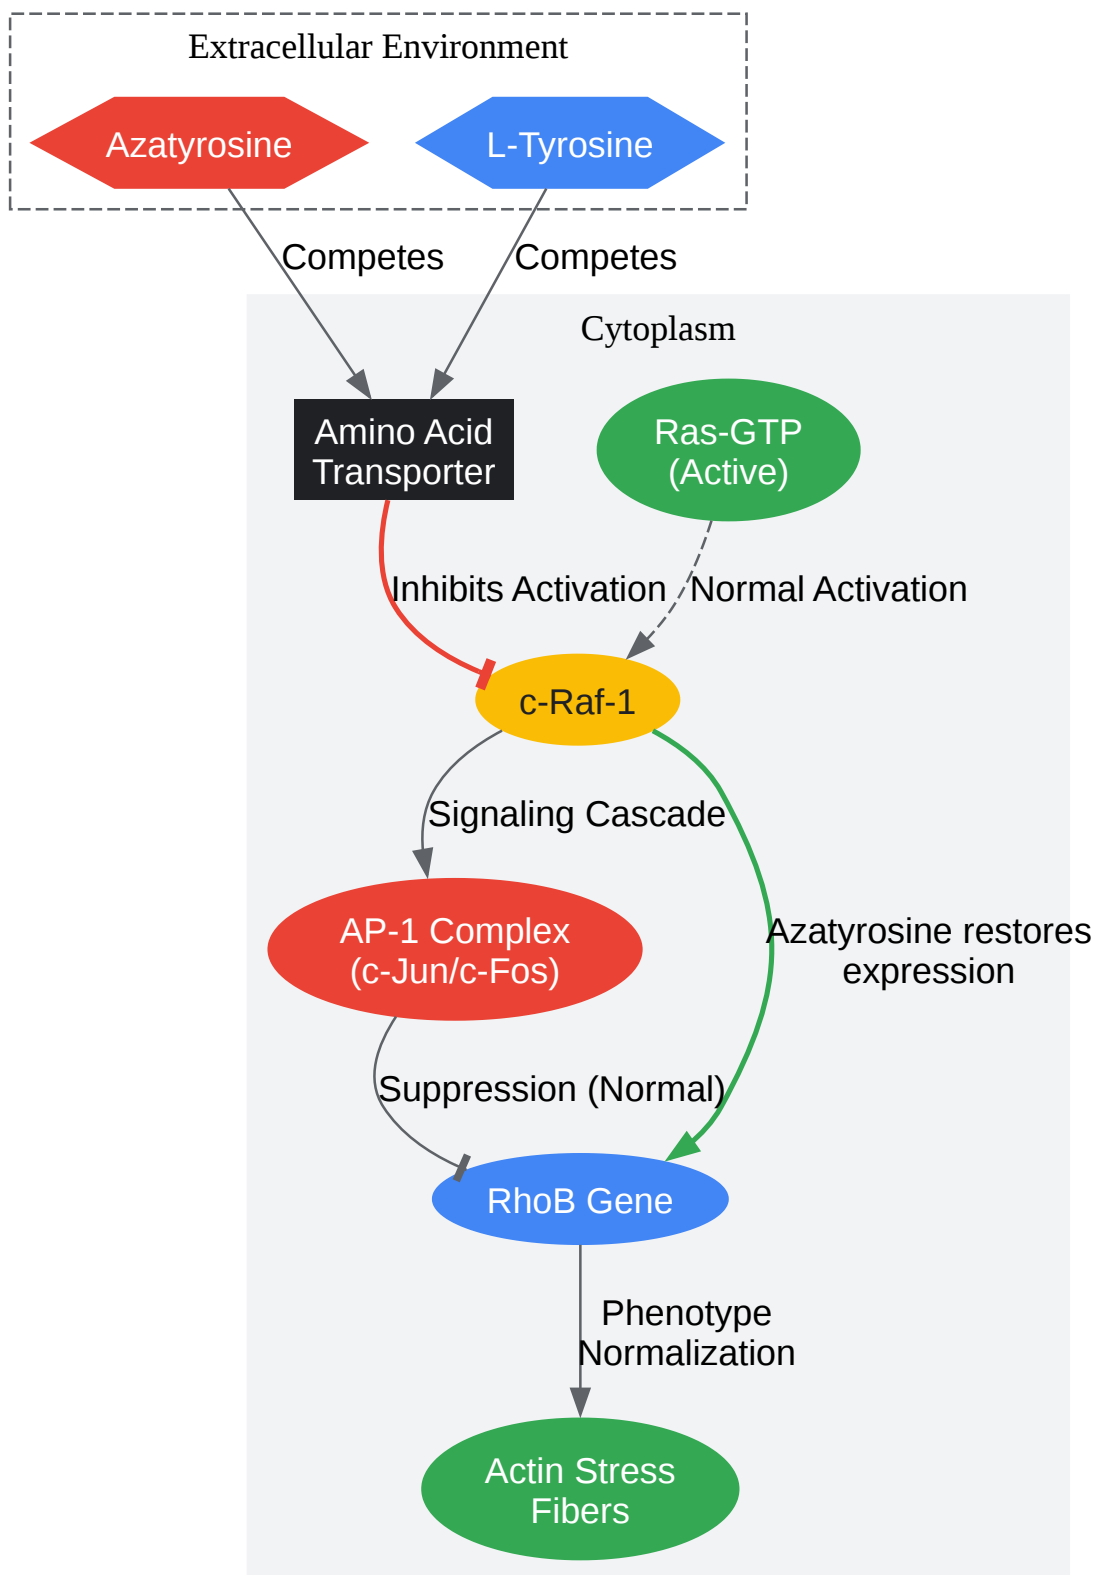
Extracellular Environment

Azatyrosine

L-Tyrosine

Competes

Competes

Cytoplasm

Amino Acid Transporter

Ras-GTP (Active)

Inhibits Activation

Normal Activation

c-Raf-1

Signaling Cascade

AP-1 Complex (c-Jun/c-Fos)

Azatyrosine restores expression

Suppression (Normal)

RhoB Gene

Phenotype Normalization

Actin Stress Fibers